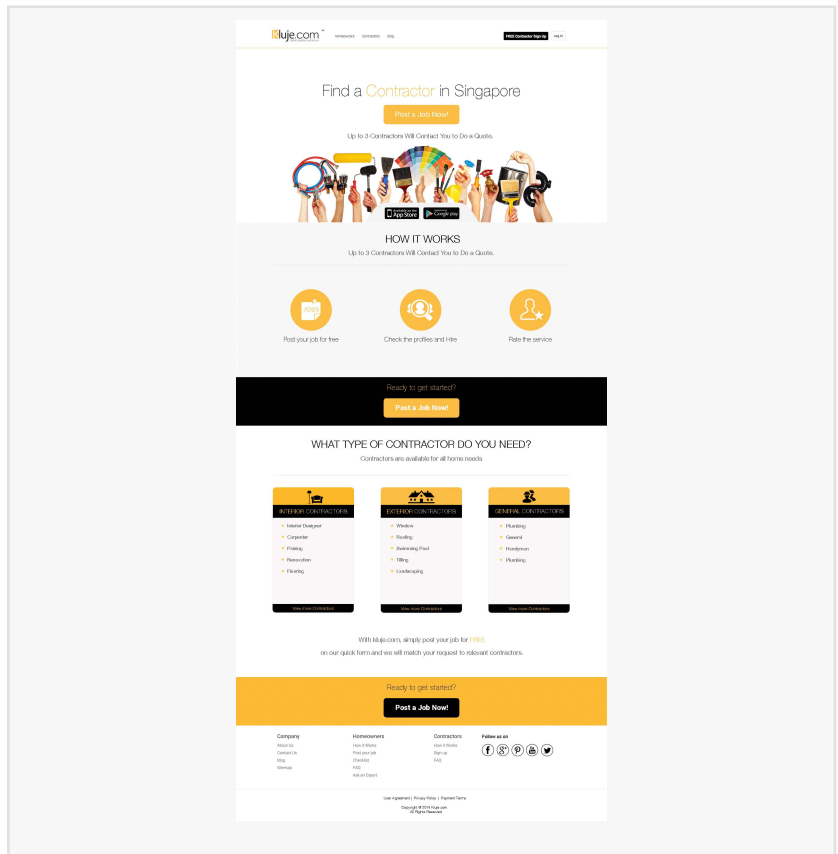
kluje.com

Homeowners Contractors Blog

FREE Contractor Sign Up Log in

Find a Contractor in Singapore

Post a Job Now!

Up to 3 Contractors Will Contact You to Do a Quote.

App Store Google play

HOW IT WORKS

Up to 3 Contractors Will Contact You to Do a Quote.

JOBS

Post your job for free

Check the profiles and Hire

Rate the service

Ready to get started?

Post a Job Now!

WHAT TYPE OF CONTRACTOR DO YOU NEED?

Contractors are available for all home needs.

INTERIOR CONTRACTORS

Interior Designer
Carpenter
Painting
Renovation
Flooring

View more Contractors

EXTERIOR CONTRACTORS

Window
Roofing
Swimming Pool
Tilling
Landscaping

View more Contractors

GENERAL CONTRACTORS

Plumbing
General
Handyman
Plumbing

View more Contractors

With kluje.com, simply post your job for FREE on our quick form and we will match your request to relevant contractors.

Ready to get started?

Post a Job Now!

Company
About Us
Contact Us
Blog
Sitemap

Homeowners
How it Works
Post your job
Checklist
FAQ
Ask an Expert

Contractors
How it Works
Sign up
FAQ

Follow us on

User Agreement | Privacy Policy | Payment Terms

Copyright © 2014 Kluje.com
All Rights Reserved